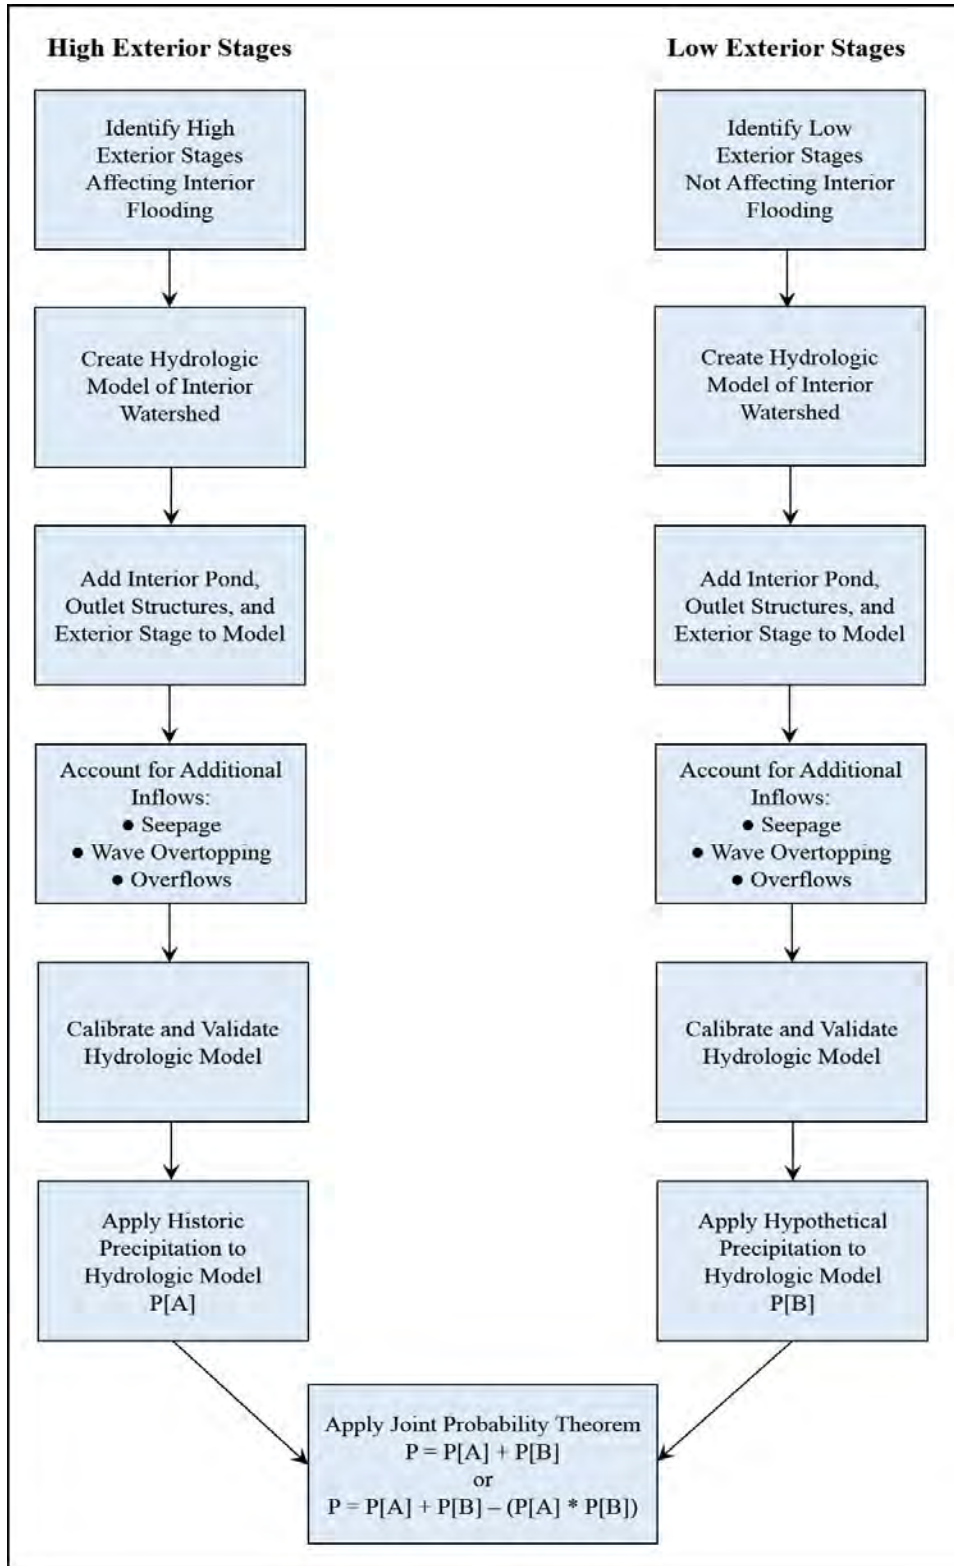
High Exterior Stages

Identify High Exterior Stages Affecting Interior Flooding

Create Hydrologic Model of Interior Watershed

Add Interior Pond, Outlet Structures, and Exterior Stage to Model

Account for Additional Inflows:
• Seepage
• Wave Overtopping
• Overflows

Calibrate and Validate Hydrologic Model

Apply Historic Precipitation to Hydrologic Model
P[A]

Low Exterior Stages

Identify Low Exterior Stages Not Affecting Interior Flooding

Create Hydrologic Model of Interior Watershed

Add Interior Pond, Outlet Structures, and Exterior Stage to Model

Account for Additional Inflows:
• Seepage
• Wave Overtopping
• Overflows

Calibrate and Validate Hydrologic Model

Apply Hypothetical Precipitation to Hydrologic Model
P[B]

Apply Joint Probability Theorem
$P = P[A] + P[B]$
or
$P = P[A] + P[B] – (P[A] * P[B])$